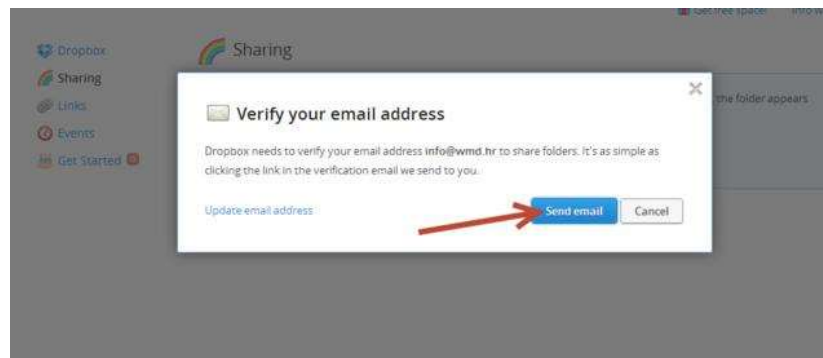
Get free space! Info

Dropbox
Sharing
Links
Events
Get Started

Sharing

the folder appears

Verify your email address

Dropbox needs to verify your email address **info@wmd.hr** to share folders. It's as simple as clicking the link in the verification email we send to you.

Update email address

Send email

Cancel